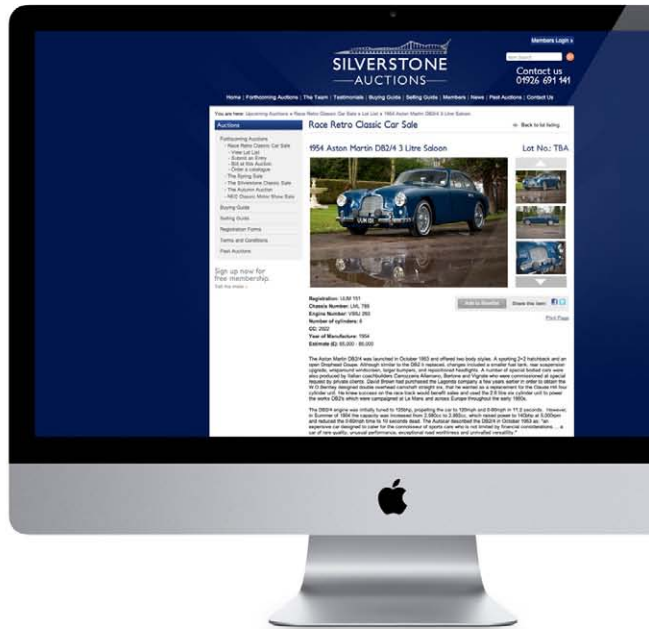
Members Login »

SILVERSTONE
AUCTIONS

Contact us
01926 691 141

Home | Forthcoming Auctions | The Team | Testimonials | Buying Guide | Selling Guide | Members | News | Past Auctions | Contact Us

You are here: Upcoming Auctions » Race Retro Classic Car Sale » Lot List » 1954 Aston Martin DB2/4 3 Litre Saloon

Auctions

Forthcoming Auctions
- Race Retro Classic Car Sale
- View Lot List
- Submit an Entry
- Bid at this Auction
- Order a catalogue
- The Spring Sale
- The Silverstone Classic Sale
- The Autumn Auction
- NEC Classic Motor Show Sale

Buying Guide
Selling Guide
Registration Forms
Terms and Conditions
Past Auctions

Sign up now for free membership
Tell me more »

Race Retro Classic Car Sale

« Back to lot listing

1954 Aston Martin DB2/4 3 Litre Saloon

Lot No.: TBA

Registration: UUM 151
Chassis Number: LML 789
Engine Number: VBIU 260
Number of cylinders: 6
CC: 2922
Year of Manufacture: 1954
Estimate (£): 85,000 - 95,000

Add to Shortlist
Share this item:
Print Page

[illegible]

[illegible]